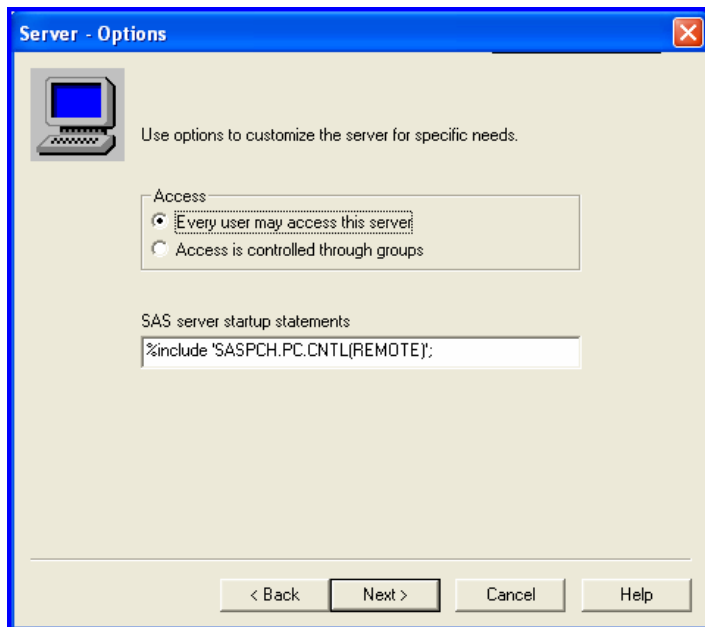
Server - Options

Use options to customize the server for specific needs.

Access
Every user may access this server
Access is controlled through groups

SAS server startup statements
%include 'SASPCH.PC.CNTL(REMOTE)';

< Back
Next >
Cancel
Help